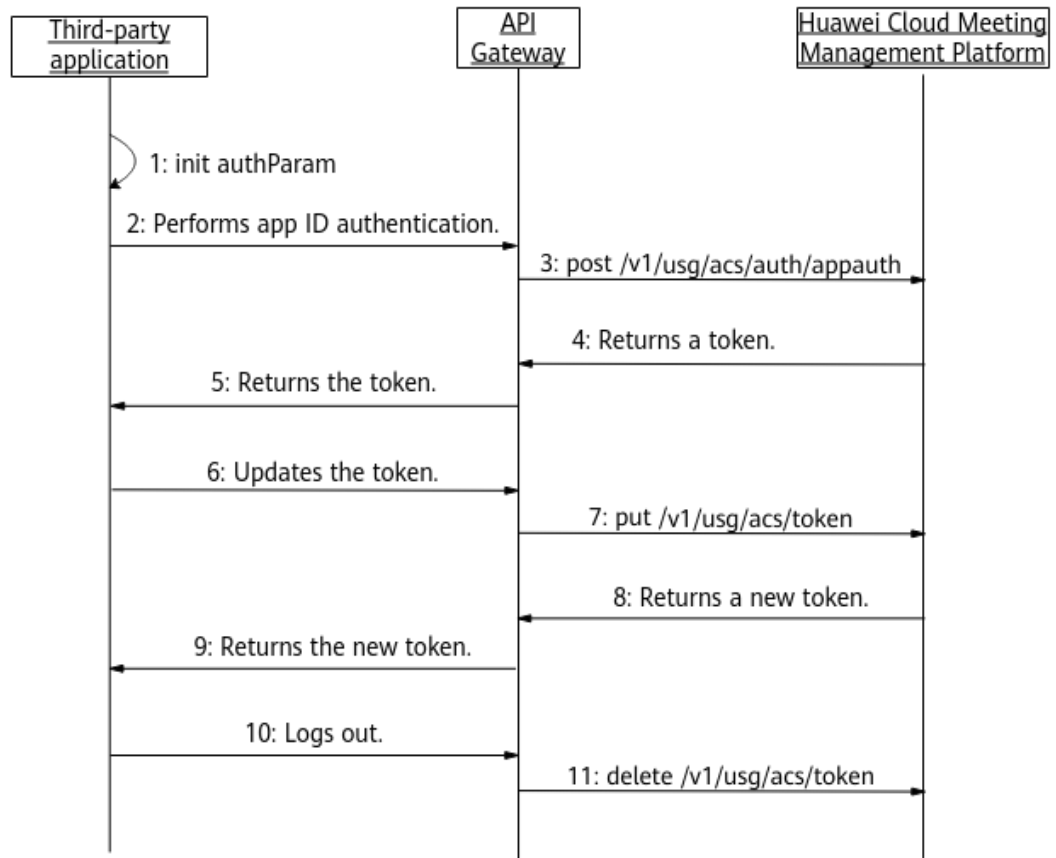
Third-party application

API Gateway

Huawei Cloud Meeting Management Platform

1: init authParam

2: Performs app ID authentication.

3: post /v1/usg/acs/auth/appauth

4: Returns a token.

5: Returns the token.

6: Updates the token.

7: put /v1/usg/acs/token

8: Returns a new token.

9: Returns the new token.

10: Logs out.

11: delete /v1/usg/acs/token